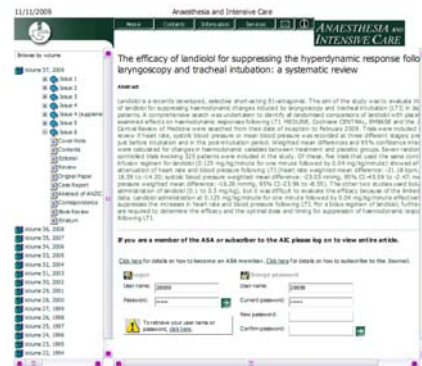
11/11/2009

Anaesthesia and Intensive Care

Home | Contacts | Information | Services

ANAESTHESIA AND INTENSIVE CARE

Browse by volume

Volume 37, 2009
Issue 1
Issue 2
Issue 3
Issue 4
Issue 4 (Supplement)
Issue 5
Issue 6
Cover Note
Contents
Editorial
Review
Original Paper
Case Report
Abstract of ANZIC
Correspondence
Book Review
Erratum
Volume 36, 2008
Volume 35, 2007
Volume 34, 2006
Volume 33, 2005
Volume 32, 2004
Volume 31, 2003
Volume 30, 2002
Volume 29, 2001
Volume 28, 2000
Volume 27, 1999
Volume 26, 1998
Volume 25, 1997
Volume 24, 1996
Volume 23, 1995
Volume 22, 1994

The efficacy of landiolol for suppressing the hyperdynamic response following laryngoscopy and tracheal intubation: a systematic review

Abstract

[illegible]

If you are a member of the ASA or subscriber to the AIC please log on to view entire article.

Click here for details on how to become an ASA member. Click here for details on how to subscribe to the Journal.

Logon
User name:
Password:

To retrieve your user name or password, click here.

Change password
User name:
Current password:
New password:
Confirm password: